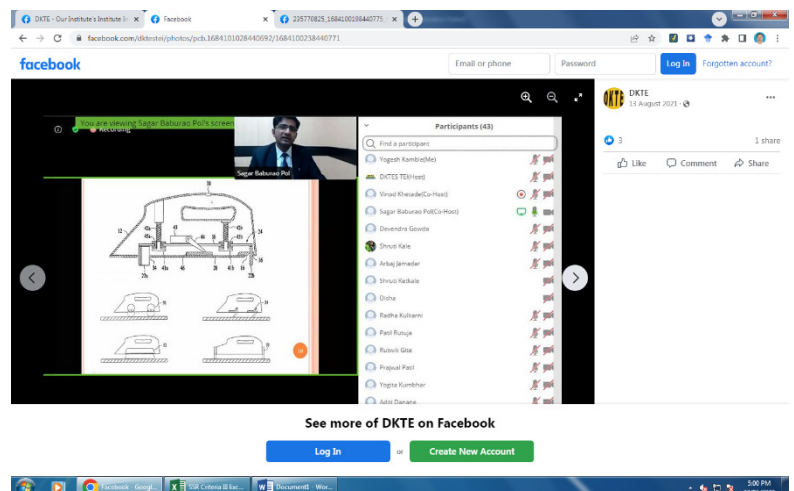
DKTE - Our Institute's Institute In ×
Facebook ×
235770825_1684100198440775 ×
facebook.com/dktetei/photos/pcb.1684101028440692/1684100238440771

facebook
Email or phone
Password
Log In
Forgotten account?

You are viewing Sagar Baburao Pol's screen
Recording
Sagar Baburao Pol

Participants (43)
Find a participant
Yogesh Kamble(Me)
DKTES TEXtext
Vinod Kheade(Co-Host)
Sagar Baburao Pol(Co-Host)
Devendra Gowda
Shruti Kale
Arbaj Jamadar
Shruti Kedkale
Disha
Radha Kulkarni
Patil Rutuja
Rutwik Gite
Prajwal Patil
Yogita Kumbhar
Aditi Danane

DKTE
13 August 2021 ·
3
1 share
Like
Comment
Share

See more of DKTE on Facebook
Log In
or
Create New Account

Facebook - Googl...
SSR Criteria III Ele...
Document1 - Wor...
5:00 PM